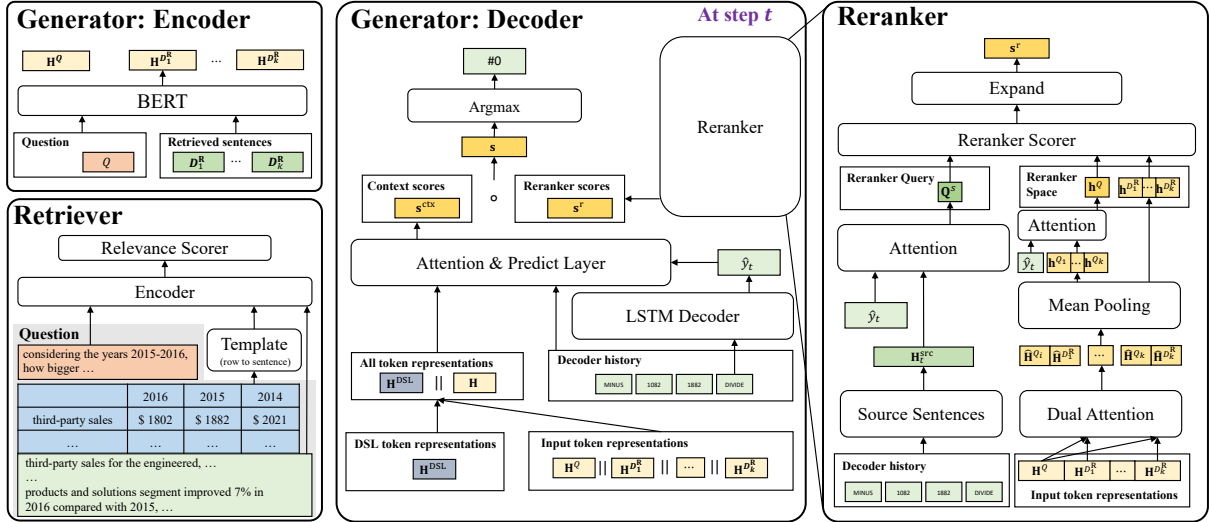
Generator: Encoder

$\mathbf{H}^{Q}$ $\mathbf{H}^{D_1^R}$ … $\mathbf{H}^{D_k^R}$

BERT

Question
$Q$

Retrieved sentences
$D_1^R$ … $D_k^R$

Retriever

Relevance Scorer

Encoder

Question
considering the years 2015-2016, how bigger …

Template
(row to sentence)

|  | 2016 | 2015 | 2014 |
|---|---|---|---|
| third-party sales | \$ 1802 | \$ 1882 | \$ 2021 |
| … | … | … | … |

third-party sales for the engineered, …
…
products and solutions segment improved 7% in 2016 compared with 2015, …

Generator: Decoder

At step $t$

#0

Argmax

$\mathbf{s}$

Context scores
$\mathbf{s}^{ctx}$

$\circ$

Reranker scores
$\mathbf{s}^{r}$

Reranker

Attention & Predict Layer

$\hat{y}_t$

LSTM Decoder

All token representations
$\mathbf{H}^{DSL}$ || $\mathbf{H}$

Decoder history
MINUS 1082 1882 DIVIDE

DSL token representations
$\mathbf{H}^{DSL}$

Input token representations
$\mathbf{H}^{Q}$ || $\mathbf{H}^{D_1^R}$ || … || $\mathbf{H}^{D_k^R}$

Reranker

$\mathbf{s}^{r}$

Expand

Reranker Scorer

Reranker Query
$\mathbf{Q}^{s}$

Reranker Space
$\mathbf{h}^{Q}$ $\mathbf{h}^{D_1^R}$ … $\mathbf{h}^{D_k^R}$

Attention

Attention

$\hat{y}_t$ $\mathbf{h}^{Q_1}$ … $\mathbf{h}^{Q_k}$

$\hat{y}_t$

Mean Pooling

$\mathbf{H}_t^{src}$

$\hat{\mathbf{H}}^{Q_1}$ $\hat{\mathbf{H}}^{D_1^R}$ … $\hat{\mathbf{H}}^{Q_k}$ $\hat{\mathbf{H}}^{D_k^R}$

Source Sentences

Dual Attention

Decoder history
MINUS 1082 1882 DIVIDE

$\mathbf{H}^{Q}$ $\mathbf{H}^{D_1^R}$ … $\mathbf{H}^{D_k^R}$
Input token representations